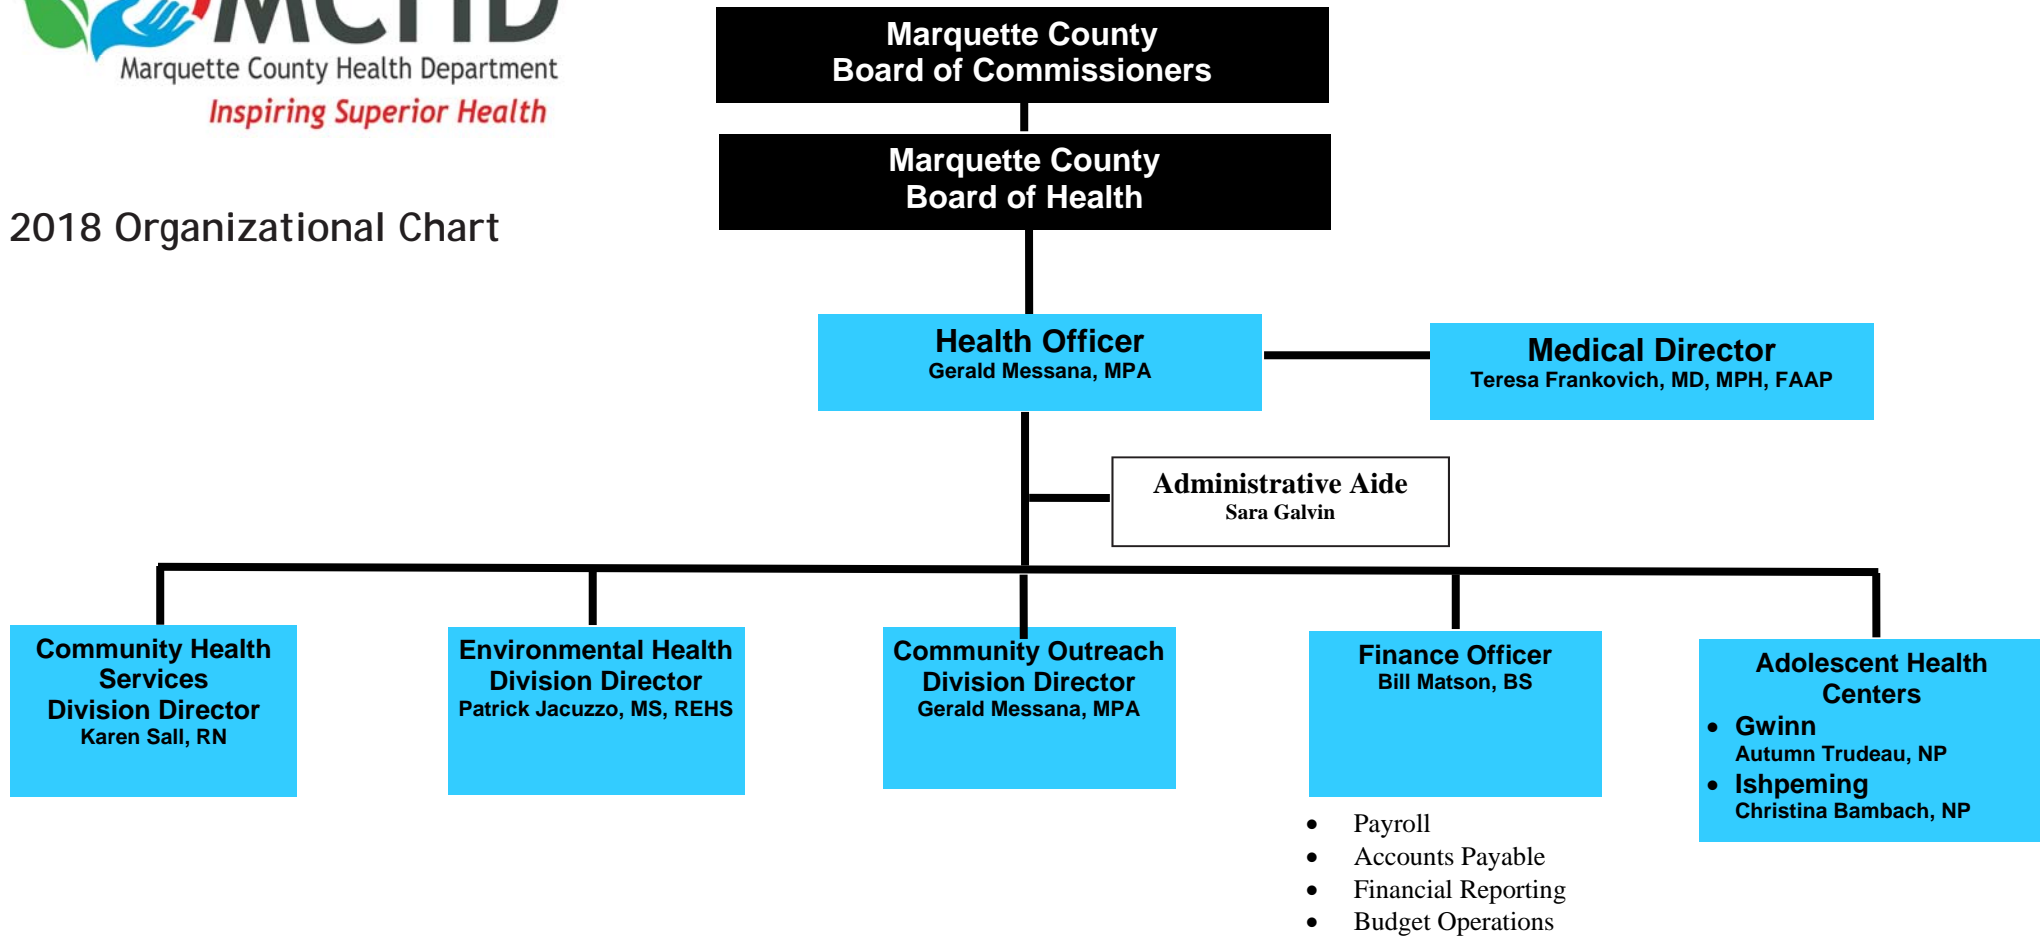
MCHD
Marquette County Health Department
Inspiring Superior Health

2018 Organizational Chart

Marquette County
Board of Commissioners

Marquette County
Board of Health

Health Officer
Gerald Messana, MPA

Medical Director
Teresa Frankovich, MD, MPH, FAAP

Administrative Aide
Sara Galvin

Community Health Services Division Director
Karen Sall, RN

Environmental Health Division Director
Patrick Jacuzzo, MS, REHS

Community Outreach Division Director
Gerald Messana, MPA

Finance Officer
Bill Matson, BS

- Payroll
- Accounts Payable
- Financial Reporting
- Budget Operations

Adolescent Health Centers
- Gwinn
Autumn Trudeau, NP
- Ishpeming
Christina Bambach, NP